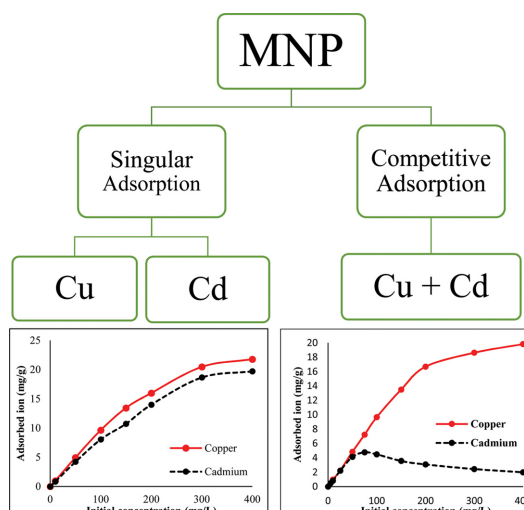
MNP

Singular Adsorption

Competitive Adsorption

Cu

Cd

Cu + Cd

Adsorbed ion (mg/g)

25
20
15
10
5
0

0 100 200 300 400

Copper
Cadmium

Initial concentration (mg/L)

Adsorbed ion (mg/g)

20
18
16
14
12
10
8
6
4
2
0

0 100 200 300 40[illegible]

Copper
Cadmium

Initial concentration (mg/L)